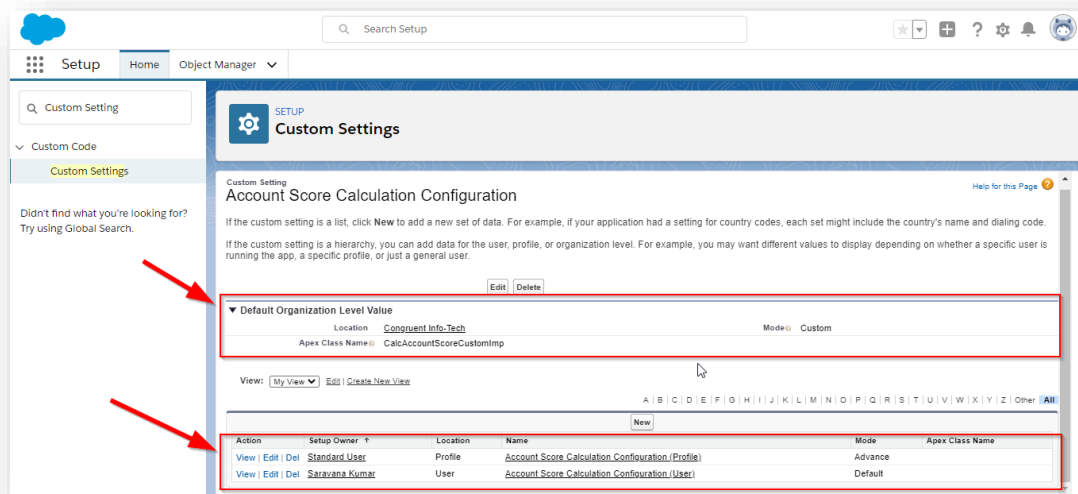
Search Setup

Setup Home Object Manager

Custom Setting

Custom Code

Custom Settings

Didn't find what you're looking for? Try using Global Search.

SETUP
Custom Settings

Custom Setting
Account Score Calculation Configuration

Help for this Page

If the custom setting is a list, click New to add a new set of data. For example, if your application had a setting for country codes, each set might include the country's name and dialing code.

If the custom setting is a hierarchy, you can add data for the user, profile, or organization level. For example, you may want different values to display depending on whether a specific user is running the app, a specific profile, or just a general user.

Edit Delete

Default Organization Level Value

Location Congruent Info-Tech Mode Custom

Apex Class Name CalcAccountScoreCustomImp

View: My View Edit | Create New View

A | B | C | D | E | F | G | H | I | J | K | L | M | N | O | P | Q | R | S | T | U | V | W | X | Y | Z | Other All

New

| Action | Setup Owner ↑ | Location | Name | Mode | Apex Class Name |
|---|---|---|---|---|---|
| View \| Edit \| Del | Standard User | Profile | Account Score Calculation Configuration (Profile) | Advance | |
| View \| Edit \| Del | Saravana Kumar | User | Account Score Calculation Configuration (User) | Default | |